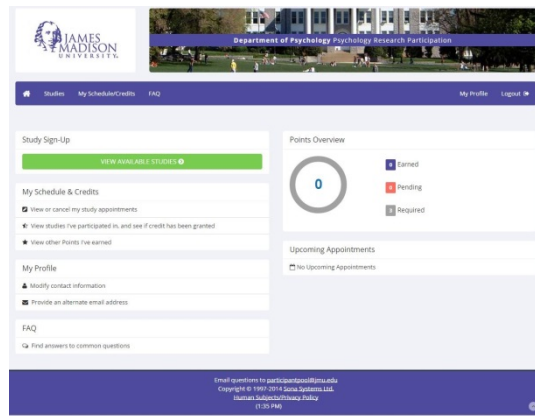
JAMES MADISON UNIVERSITY.

Department of Psychology Psychology Research Participation

Studies My Schedule/Credits FAQ My Profile Logout

Study Sign-Up

VIEW AVAILABLE STUDIES

My Schedule & Credits

View or cancel my study appointments

View studies I've participated in, and see if credit has been granted

View other Points I've earned

My Profile

Modify contact information

Provide an alternate email address

FAQ

Find answers to common questions

Points Overview

0

0 Earned

0 Pending

5 Required

Upcoming Appointments

No Upcoming Appointments

Email questions to participantpool@jmu.edu
Copyright © 1997-2014 Sona Systems Ltd.
Human Subjects/Privacy Policy
(1:35 PM)